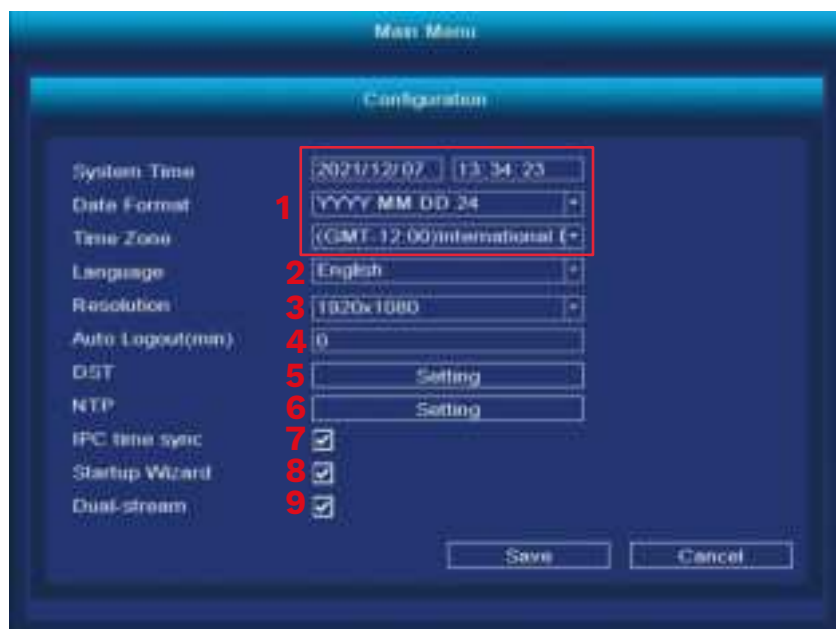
Main Menu

Configuration

System Time 2021/12/07 13:34:23

Date Format 1 YYYY MM DD 24

Time Zone (GMT-12:00)International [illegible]

Language 2 English

Resolution 3 1920x1080

Auto Logout(min) 4 0

DST 5 Setting

NTP 6 Setting

IPC time sync 7

Startup Wizard 8

Dual-stream 9

Save Cancel